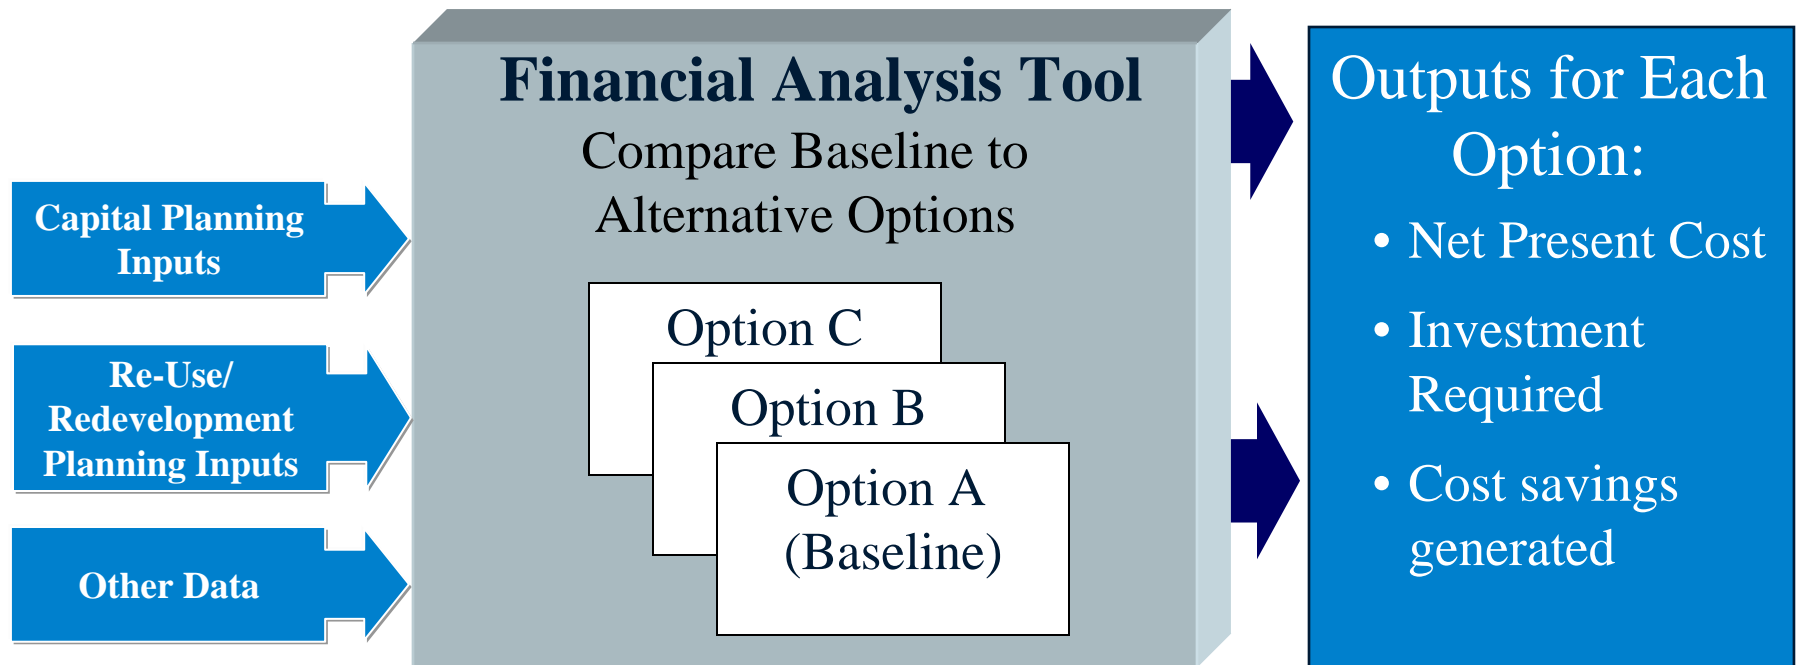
Capital Planning Inputs

Re-Use/ Redevelopment Planning Inputs

Other Data

Financial Analysis Tool

Compare Baseline to Alternative Options

Option C

Option B

Option A (Baseline)

Outputs for Each Option:

• Net Present Cost

• Investment Required

• Cost savings generated